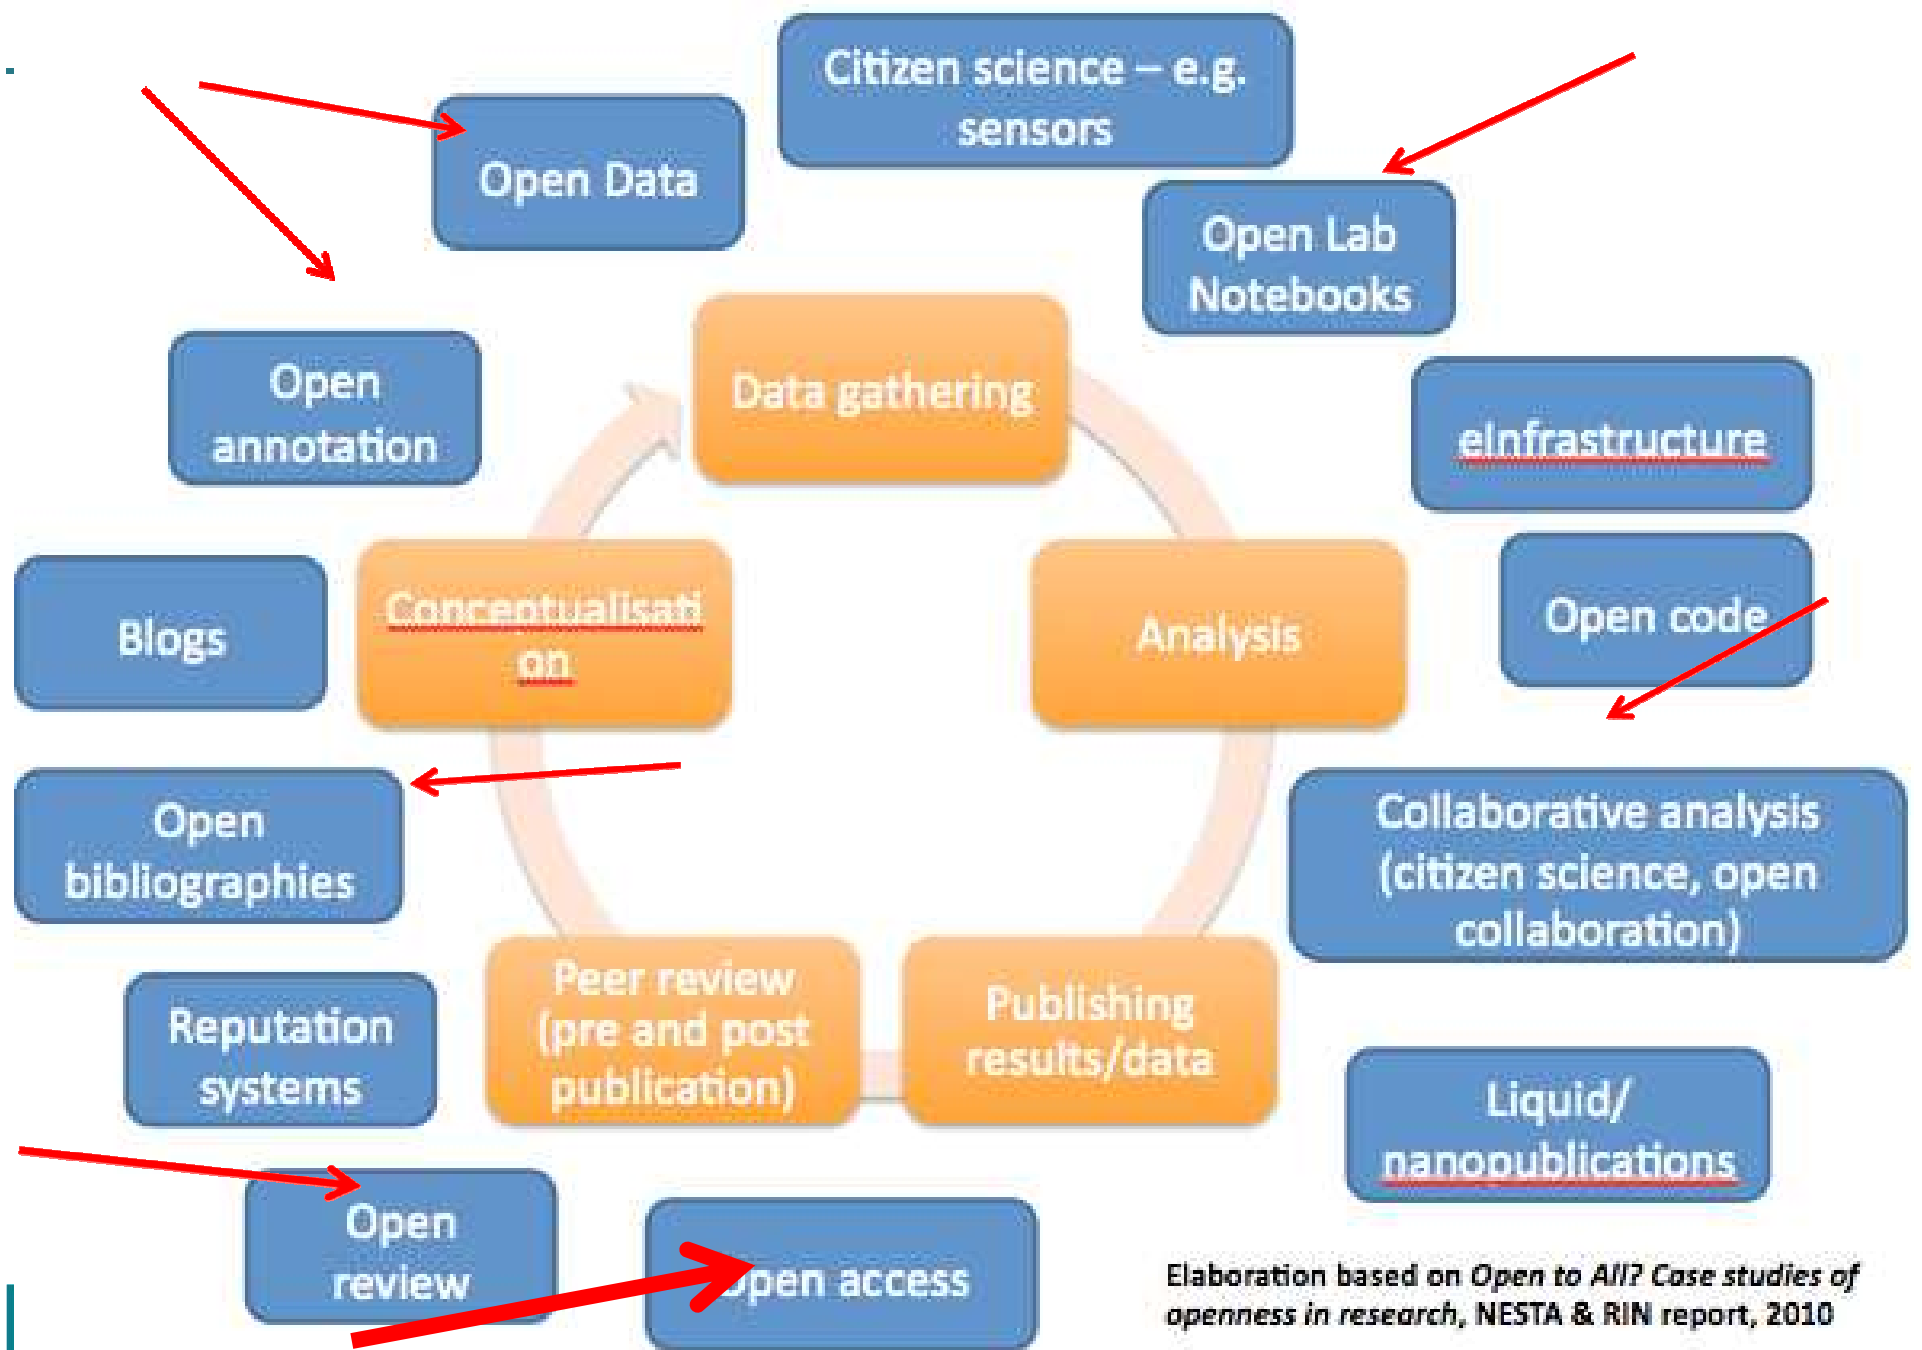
Citizen science – e.g. sensors

Open Data

Open Lab Notebooks

Open annotation

Data gathering

eInfrastructure

Blogs

Conceptualisation

Analysis

Open code

Open bibliographies

Collaborative analysis (citizen science, open collaboration)

Reputation systems

Peer review (pre and post publication)

Publishing results/data

Liquid/ nanopublications

Open review

Open access

Elaboration based on *Open to All? Case studies of openness in research*, NESTA & RIN report, 2010